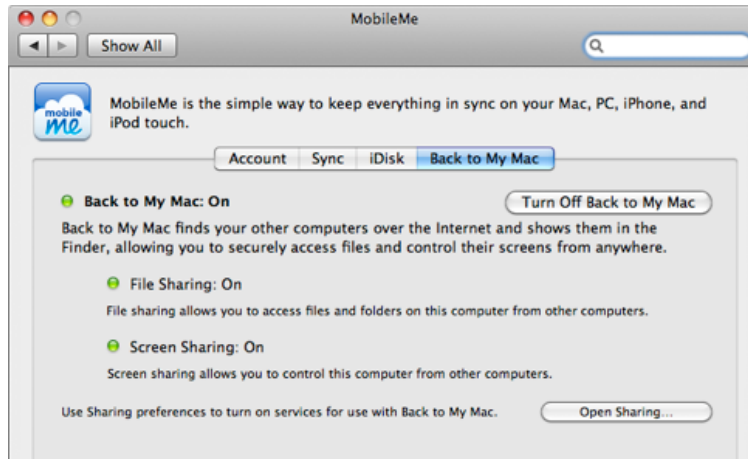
MobileMe

Show All

mobile me

MobileMe is the simple way to keep everything in sync on your Mac, PC, iPhone, and iPod touch.

Account | Sync | iDisk | Back to My Mac

Back to My Mac: On

Turn Off Back to My Mac

Back to My Mac finds your other computers over the Internet and shows them in the Finder, allowing you to securely access files and control their screens from anywhere.

File Sharing: On

File sharing allows you to access files and folders on this computer from other computers.

Screen Sharing: On

Screen sharing allows you to control this computer from other computers.

Use Sharing preferences to turn on services for use with Back to My Mac.

Open Sharing...